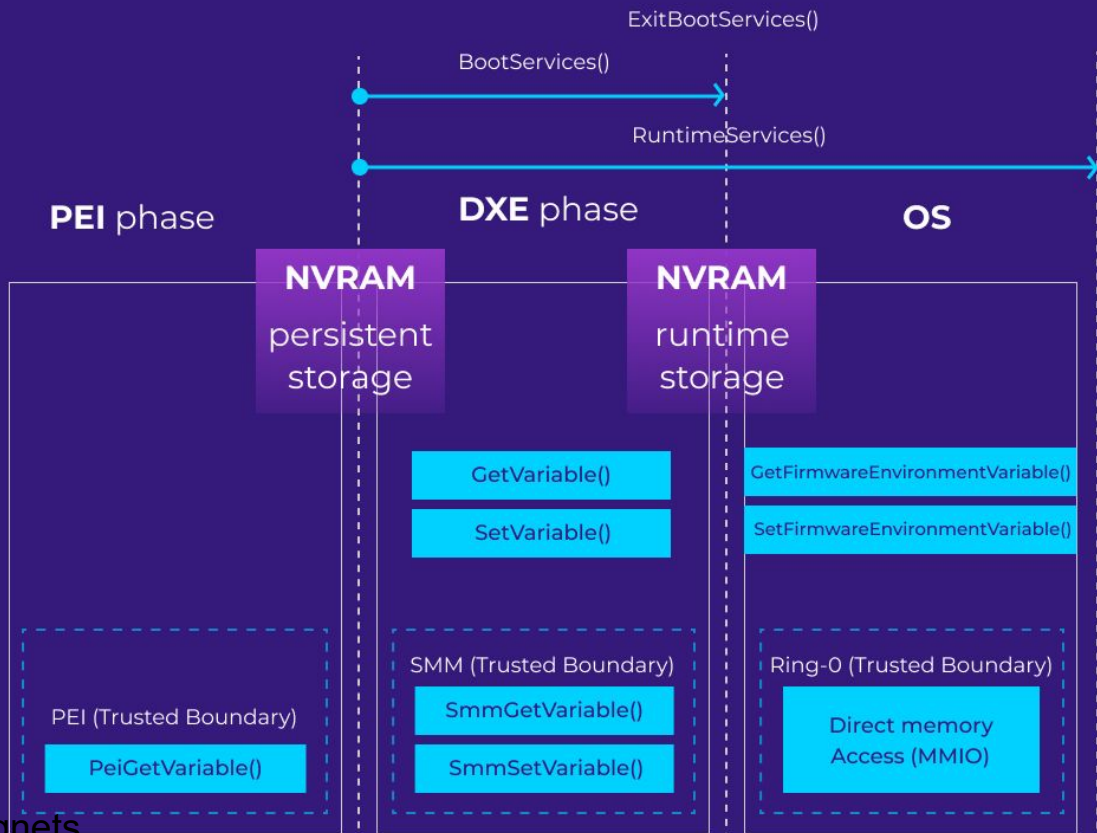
ExitBootServices()

BootServices()

RuntimeServices()

PEI phase

DXE phase

OS

NVRAM persistent storage

NVRAM runtime storage

GetVariable()

SetVariable()

GetFirmwareEnvironmentVariable()

SetFirmwareEnvironmentVariable()

PEI (Trusted Boundary)

PeiGetVariable()

SMM (Trusted Boundary)

SmmGetVariable()

SmmSetVariable()

Ring-0 (Trusted Boundary)

Direct memory Access (MMIO)

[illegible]gnets